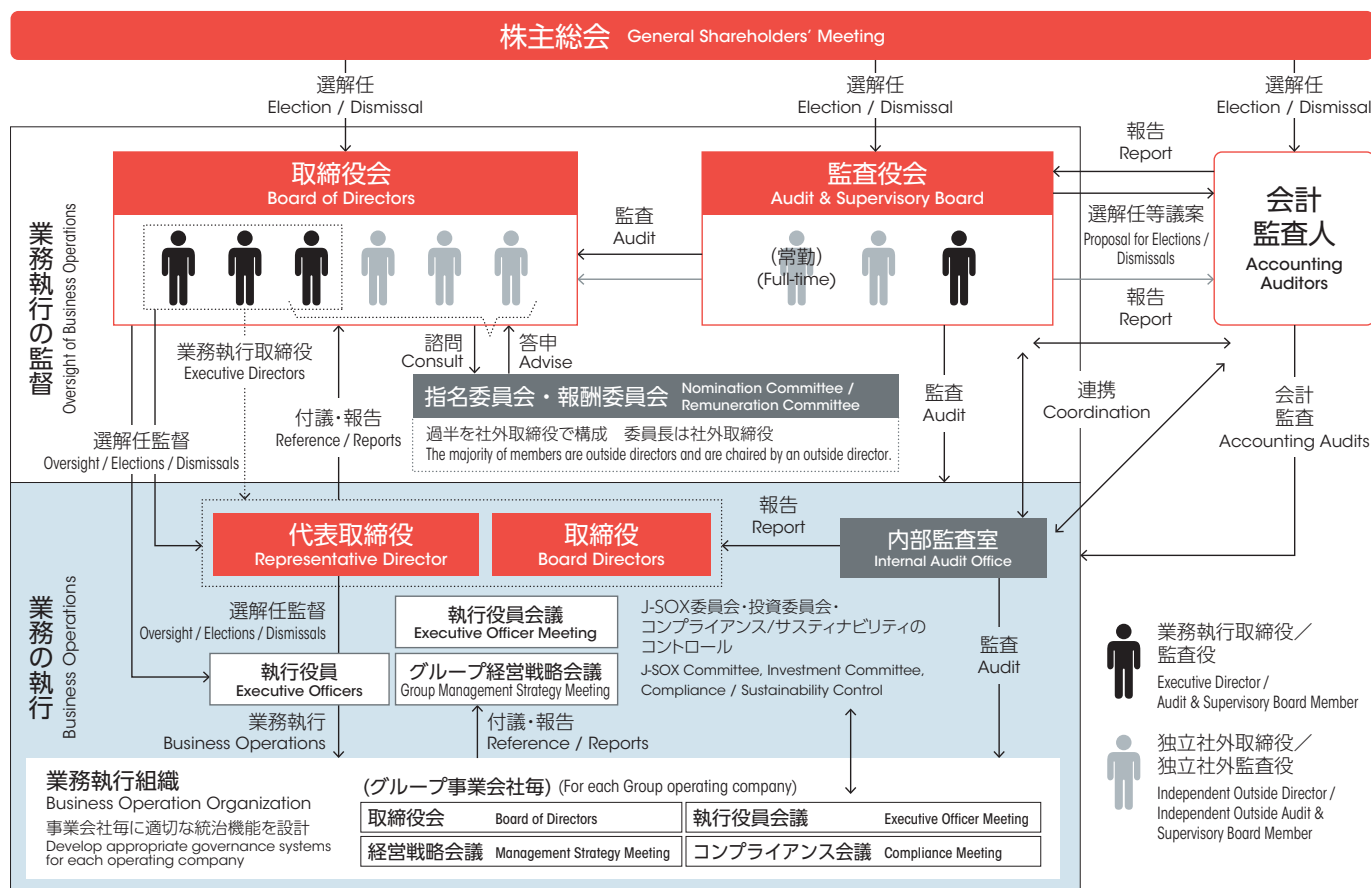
株主総会 General Shareholders' Meeting

選解任
Election / Dismissal

選解任
Election / Dismissal

選解任
Election / Dismissal

業務執行の監督
Oversight of Business Operations

取締役会
Board of Directors

監査
Audit

監査役会
Audit & Supervisory Board

(常勤)
(Full-time)

報告
Report

選解任等議案
Proposal for Elections / Dismissals

報告
Report

会計
監査人
Accounting Auditors

業務執行取締役
Executive Directors

諮問
Consult

答申
Advise

指名委員会・報酬委員会 Nomination Committee / Remuneration Committee

過半を社外取締役で構成 委員長は社外取締役
The majority of members are outside directors and are chaired by an outside director.

監査
Audit

連携
Coordination

会計
監査
Accounting Audits

選解任監督
Oversight / Elections / Dismissals

付議・報告
Reference / Reports

業務の執行
Business Operations

報告
Report

代表取締役
Representative Director

取締役
Board Directors

内部監査室
Internal Audit Office

選解任監督
Oversight / Elections / Dismissals

執行役員会議
Executive Officer Meeting

J-SOX委員会・投資委員会・コンプライアンス/サスティナビリティのコントロール
J-SOX Committee, Investment Committee, Compliance / Sustainability Control

監査
Audit

執行役員
Executive Officers

グループ経営戦略会議
Group Management Strategy Meeting

業務執行
Business Operations

付議・報告
Reference / Reports

業務執行取締役／
監査役
Executive Director /
Audit & Supervisory Board Member

独立社外取締役／
独立社外監査役
Independent Outside Director /
Independent Outside Audit & Supervisory Board Member

業務執行組織
Business Operation Organization
事業会社毎に適切な統治機能を設計
Develop appropriate governance systems for each operating company

(グループ事業会社毎) (For each Group operating company)

| 取締役会 Board of Directors | 執行役員会議 Executive Officer Meeting |
|---|---|
| 経営戦略会議 Management Strategy Meeting | コンプライアンス会議 Compliance Meeting |